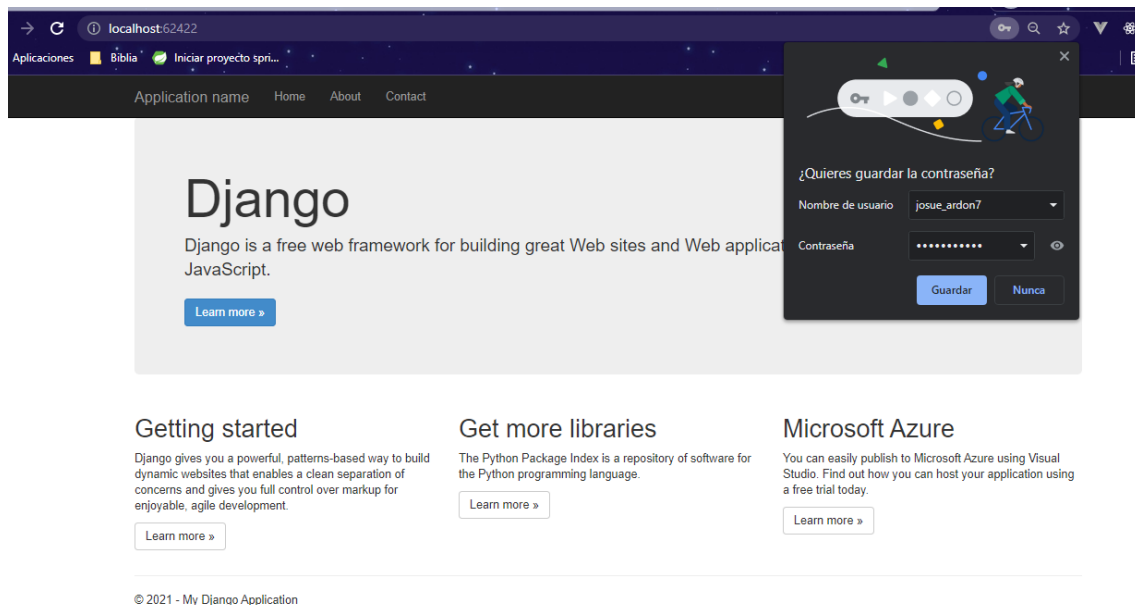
localhost:62422

Aplicaciones Biblia Iniciar proyecto spri...

Application name Home About Contact

Django

Django is a free web framework for building great Web sites and Web applicat
JavaScript.

Learn more »

¿Quieres guardar la contraseña?

Nombre de usuario josue_ardon7

Contraseña •••••••••••

Guardar Nunca

Getting started

Django gives you a powerful, patterns-based way to build dynamic websites that enables a clean separation of concerns and gives you full control over markup for enjoyable, agile development.

Learn more »

Get more libraries

The Python Package Index is a repository of software for the Python programming language.

Learn more »

Microsoft Azure

You can easily publish to Microsoft Azure using Visual Studio. Find out how you can host your application using a free trial today.

Learn more »

© 2021 - My Django Application